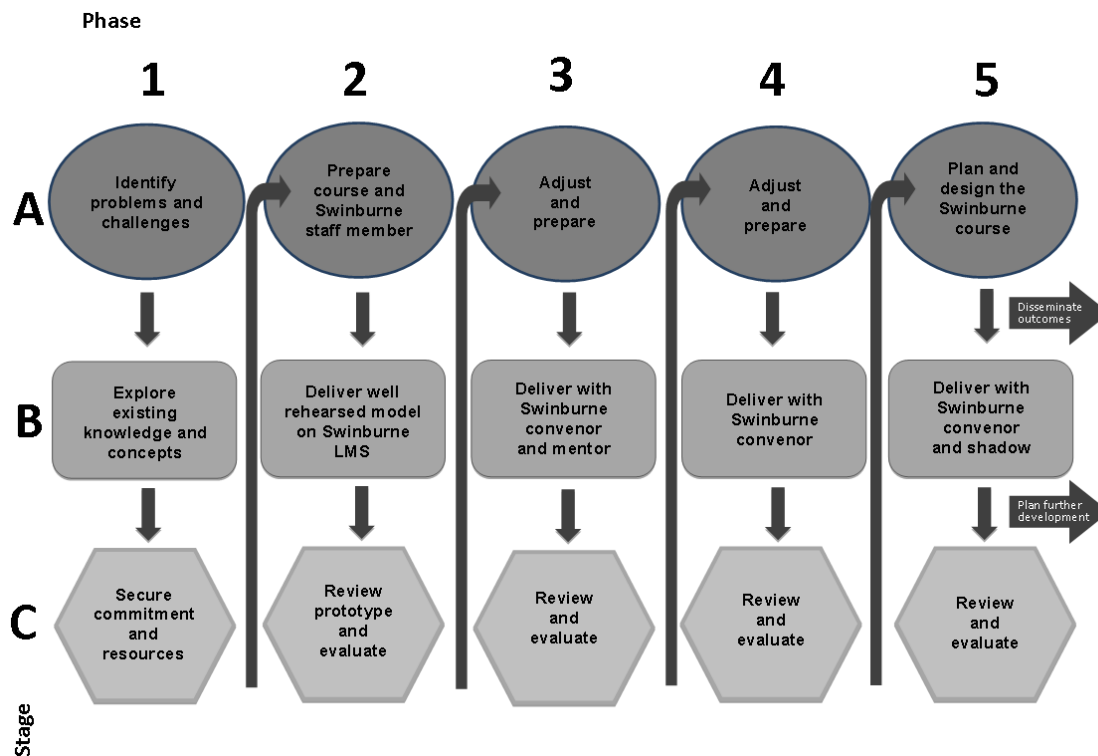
Phase

1

2

3

4

5

A

Identify problems and challenges

Prepare course and Swinburne staff member

Adjust and prepare

Adjust and prepare

Plan and design the Swinburne course

Disseminate outcomes

B

Explore existing knowledge and concepts

Deliver well rehearsed model on Swinburne LMS

Deliver with Swinburne convenor and mentor

Deliver with Swinburne convenor

Deliver with Swinburne convenor and shadow

Plan further development

C

Secure commitment and resources

Review prototype and evaluate

Review and evaluate

Review and evaluate

Review and evaluate

Stage